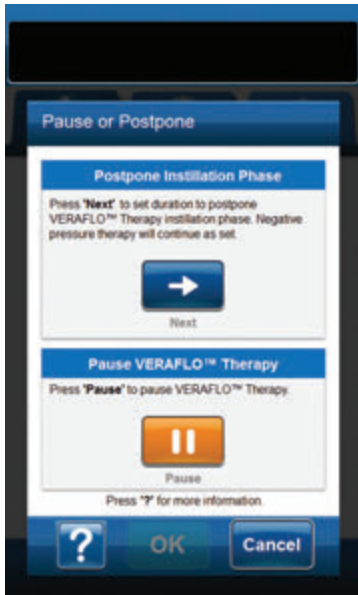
Pause or Postpone

Postpone Instillation Phase

Press 'Next' to set duration to postpone VERAFLO™ Therapy instillation phase. Negative pressure therapy will continue as set.

Next

Pause VERAFLO™ Therapy

Press 'Pause' to pause VERAFLO™ Therapy.

Pause

Press '?' for more information.

?

OK

Cancel